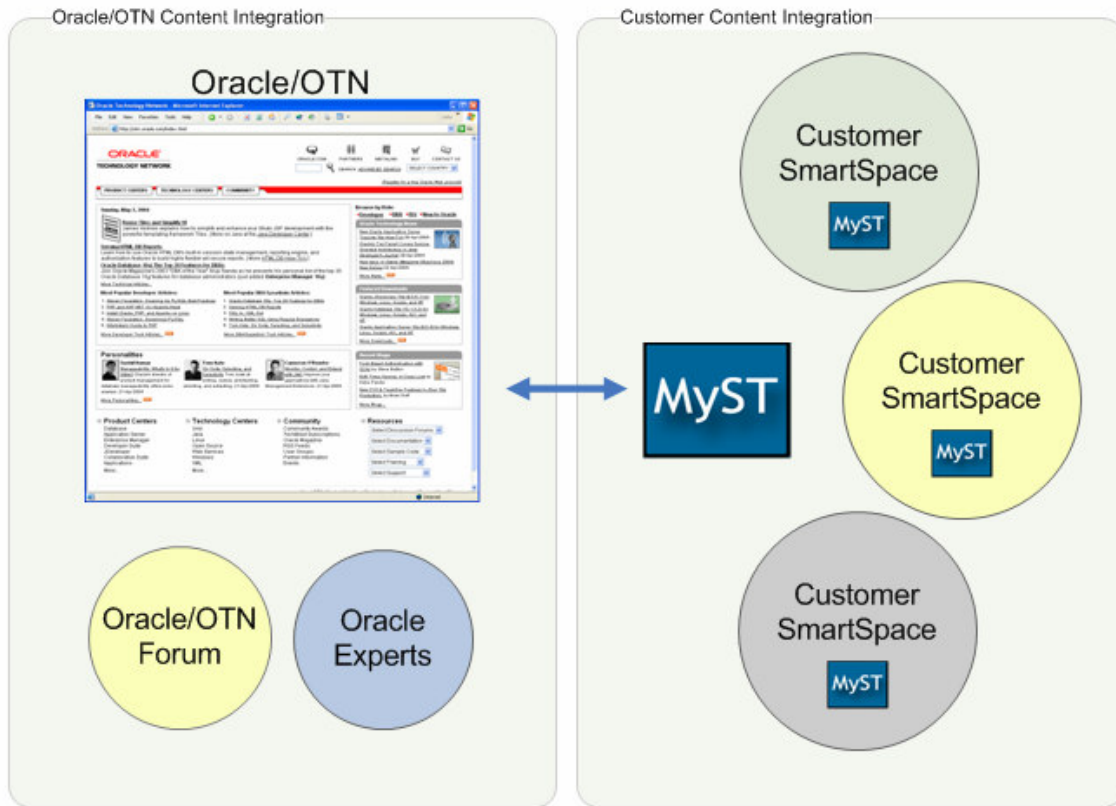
Oracle/OTN Content Integration

Oracle/OTN

Oracle Technology Network - Microsoft Internet Explorer

ORACLE
TECHNOLOGY NETWORK

PRODUCT CENTERS
TECHNOLOGY CENTERS
COMMUNITY

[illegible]

Personalities

Product Centers
Technology Centers
Community
Resources

Oracle/OTN Forum

Oracle Experts

Customer Content Integration

Customer SmartSpace

MyST

MyST

Customer SmartSpace

MyST

Customer SmartSpace

MyST